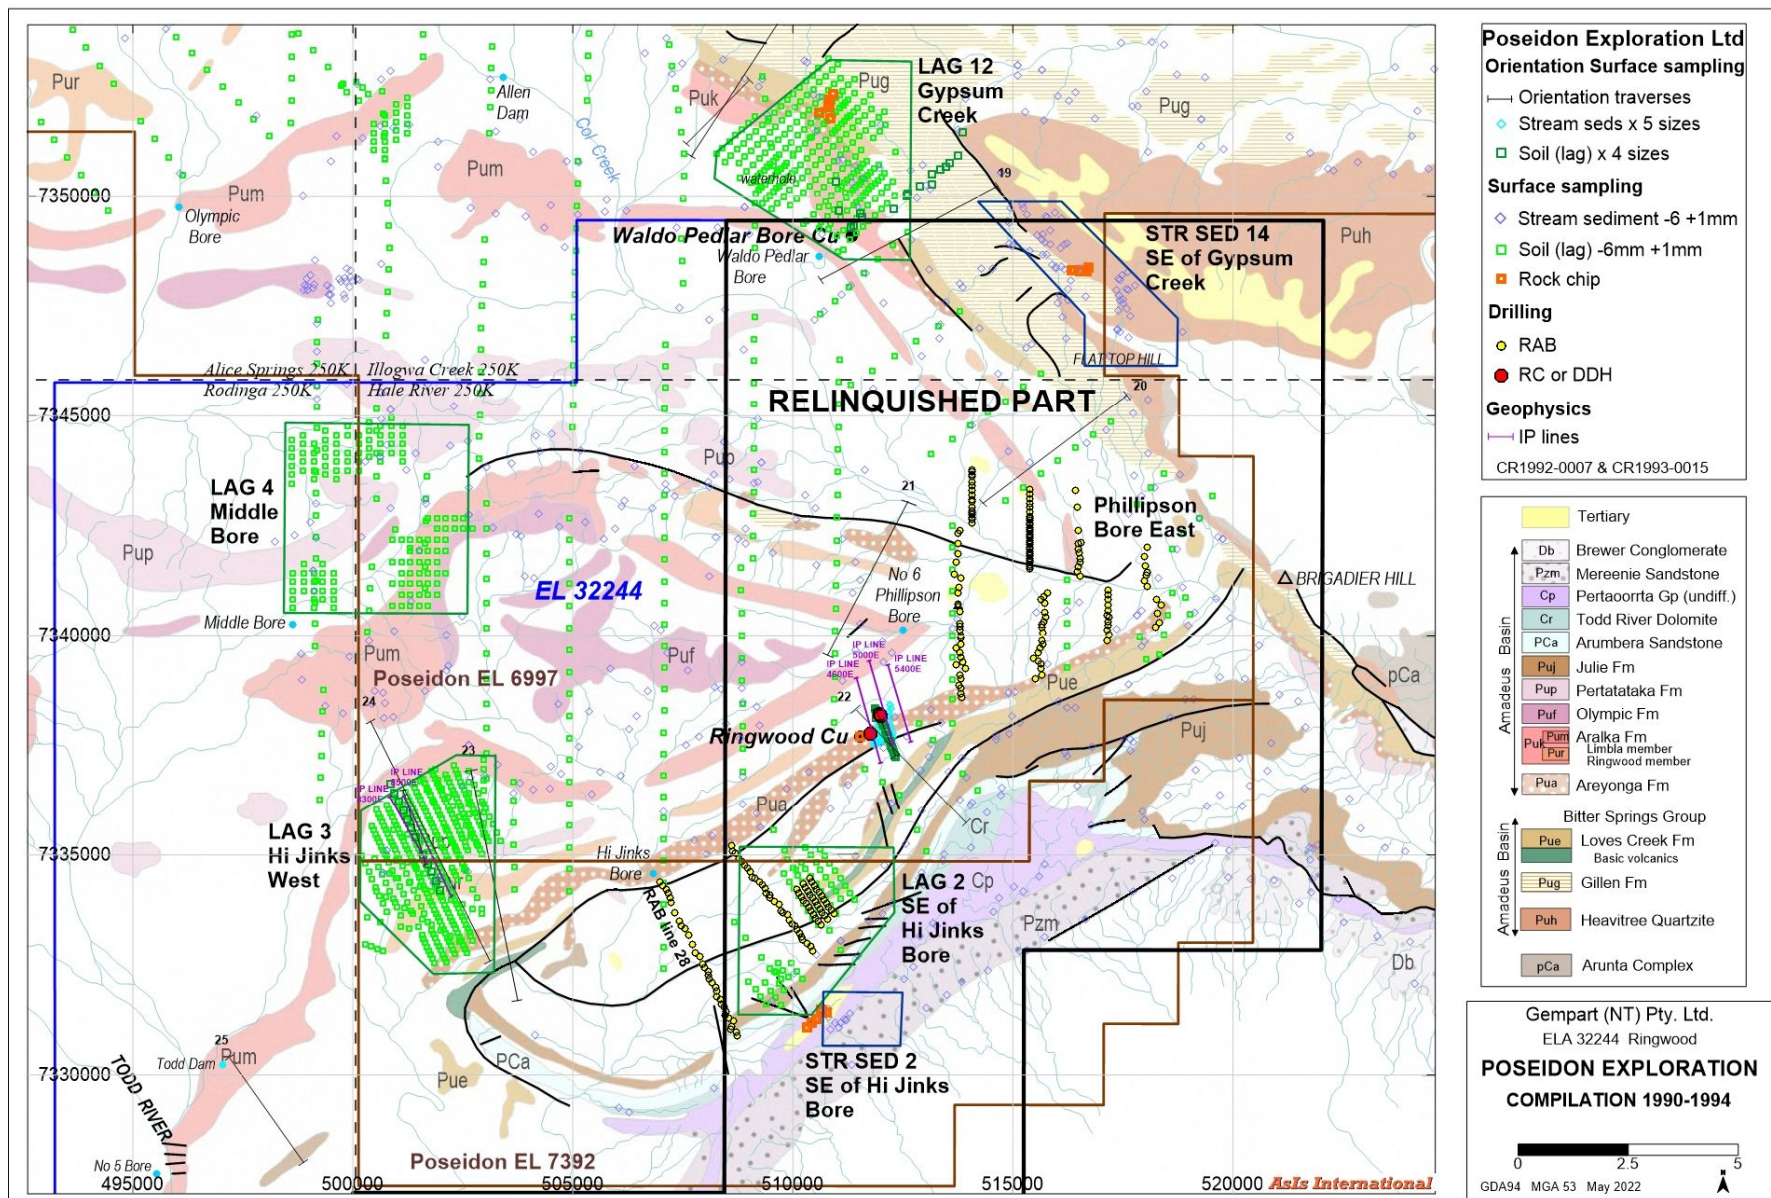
Pur
Allen Dam
Puk
Pug
LAG 12 Gypsum Creek
Pug
Col Creek
Pum
Pum
Olympic Bore
7350000
waterhole
19
Waldo Pedlar Bore Cu
Waldo Pedlar Bore
STR SED 14 SE of Gypsum Creek
Puh
FLAT TOP HILL
Alice Springs 250K
Rodinga 250K
Illogwa Creek 250K
Hale River 250K
20
7345000
RELINQUISHED PART
LAG 4 Middle Bore
Pup
21
Phillipson Bore East
Pup
EL 32244
No 6 Phillipson Bore
BRIGADIER HILL
Middle Bore
7340000
Pum
Puf
IP LINE 5000E
IP LINE 4600E
IP LINE 5400E
pCa
Poseidon EL 6997
24
22
Pue
Puj
Ringwood Cu
23
IP LINE
IP LINE 4300E
Pua
Cr
LAG 3 Hi Jinks West
7335000
Hi Jinks Bore
RAB line 28
LAG 2 SE of Hi Jinks Bore
Cp
Pzm
Db
25
Todd Dam
Pum
PCa
Pue
STR SED 2 SE of Hi Jinks Bore
7330000
TODD RIVER
No 5 Bore
495000
500000
505000
510000
515000
520000
Poseidon EL 7392
AsIs International

Poseidon Exploration Ltd
Orientation Surface sampling
Orientation traverses
Stream seds x 5 sizes
Soil (lag) x 4 sizes
Surface sampling
Stream sediment -6 +1mm
Soil (lag) -6mm +1mm
Rock chip
Drilling
RAB
RC or DDH
Geophysics
IP lines
CR1992-0007 & CR1993-0015

Tertiary
Amadeus Basin
Db Brewer Conglomerate
Pzm Mereenie Sandstone
Cp Pertaoorrta Gp (undiff.)
Cr Todd River Dolomite
PCa Arumbera Sandstone
Puj Julie Fm
Pup Pertatataka Fm
Puf Olympic Fm
Puk Pum Pur Aralka Fm Limbla member Ringwood member
Pua Areyonga Fm
Bitter Springs Group
Amadeus Basin
Pue Loves Creek Fm
Basic volcanics
Pug Gillen Fm
Puh Heavitree Quartzite
pCa Arunta Complex

Gempart (NT) Pty. Ltd.
ELA 32244 Ringwood
POSEIDON EXPLORATION
COMPILATION 1990-1994
0 2.5 5
GDA94 MGA 53 May 2022